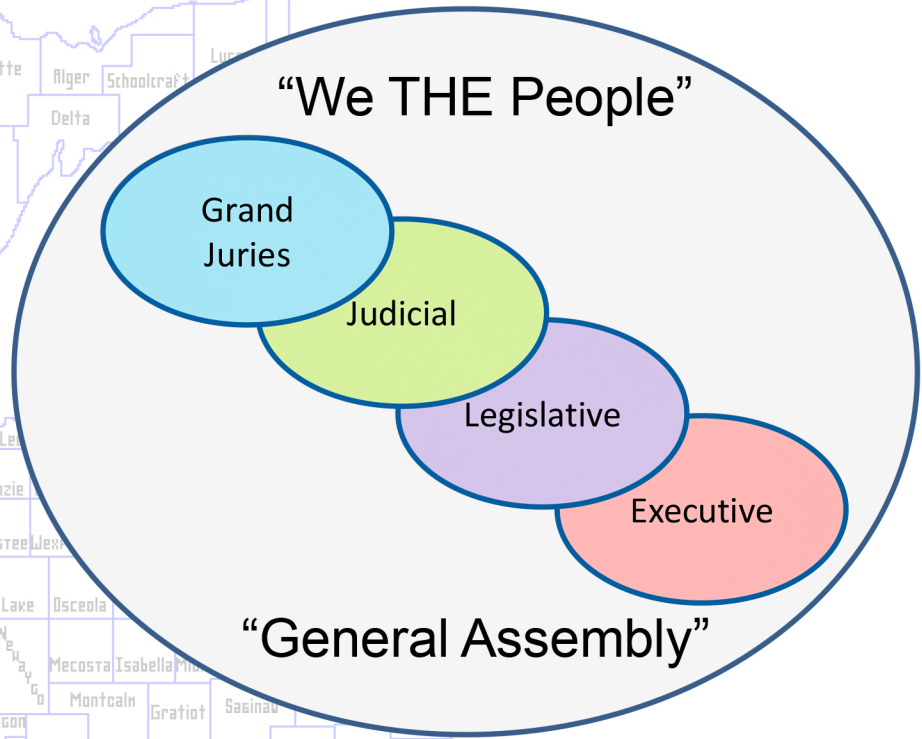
tte
Alger
Schoolcraft
Luc
Delta

“We THE People”

Grand Juries

Judicial

Legislative

Executive

“General Assembly”

Le
nzie
stee
Wex
Lake
Osceola
Newaygo
Mecosta
Isabella
Mid
Montcalm
Gratiot
Saginaw
gon